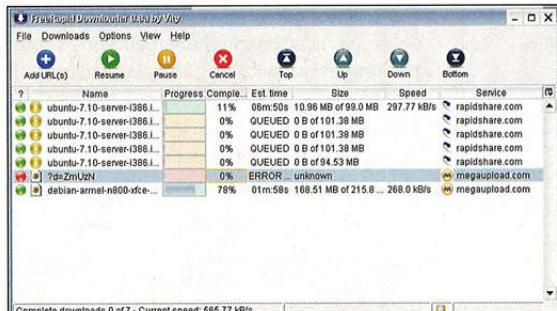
FreeRapid Downloader 0.8x by Vity

File Downloads Options View Help

Add URL(s) Resume Pause Cancel Top Up Down Bottom

| ? | Name | Progress | Comple... | Est. time | Size | Speed | Service |
|---|---|---|---|---|---|---|---|
| | ubuntu-7.10-server-i386.i... | | 11% | 06m:50s | 10.96 MB of 99.0 MB | 297.77 kB/s | rapidshare.com |
| | ubuntu-7.10-server-i386.i... | | 0% | QUEUED | 0 B of 101.38 MB | | rapidshare.com |
| | ubuntu-7.10-server-i386.i... | | 0% | QUEUED | 0 B of 101.38 MB | | rapidshare.com |
| | ubuntu-7.10-server-i386.i... | | 0% | QUEUED | 0 B of 101.38 MB | | rapidshare.com |
| | ubuntu-7.10-server-i386.i... | | 0% | QUEUED | 0 B of 94.53 MB | | rapidshare.com |
| | ?d=ZmUzN | | 0% | ERROR ... | unknown | | megaupload.com |
| | debian-armel-n800-xfce-... | | 78% | 01m:58s | 168.51 MB of 215.8 ... | 268.0 kB/s | megaupload.com |

Complete downloads 0 of 7 - Current speed: 565.77 kB/s